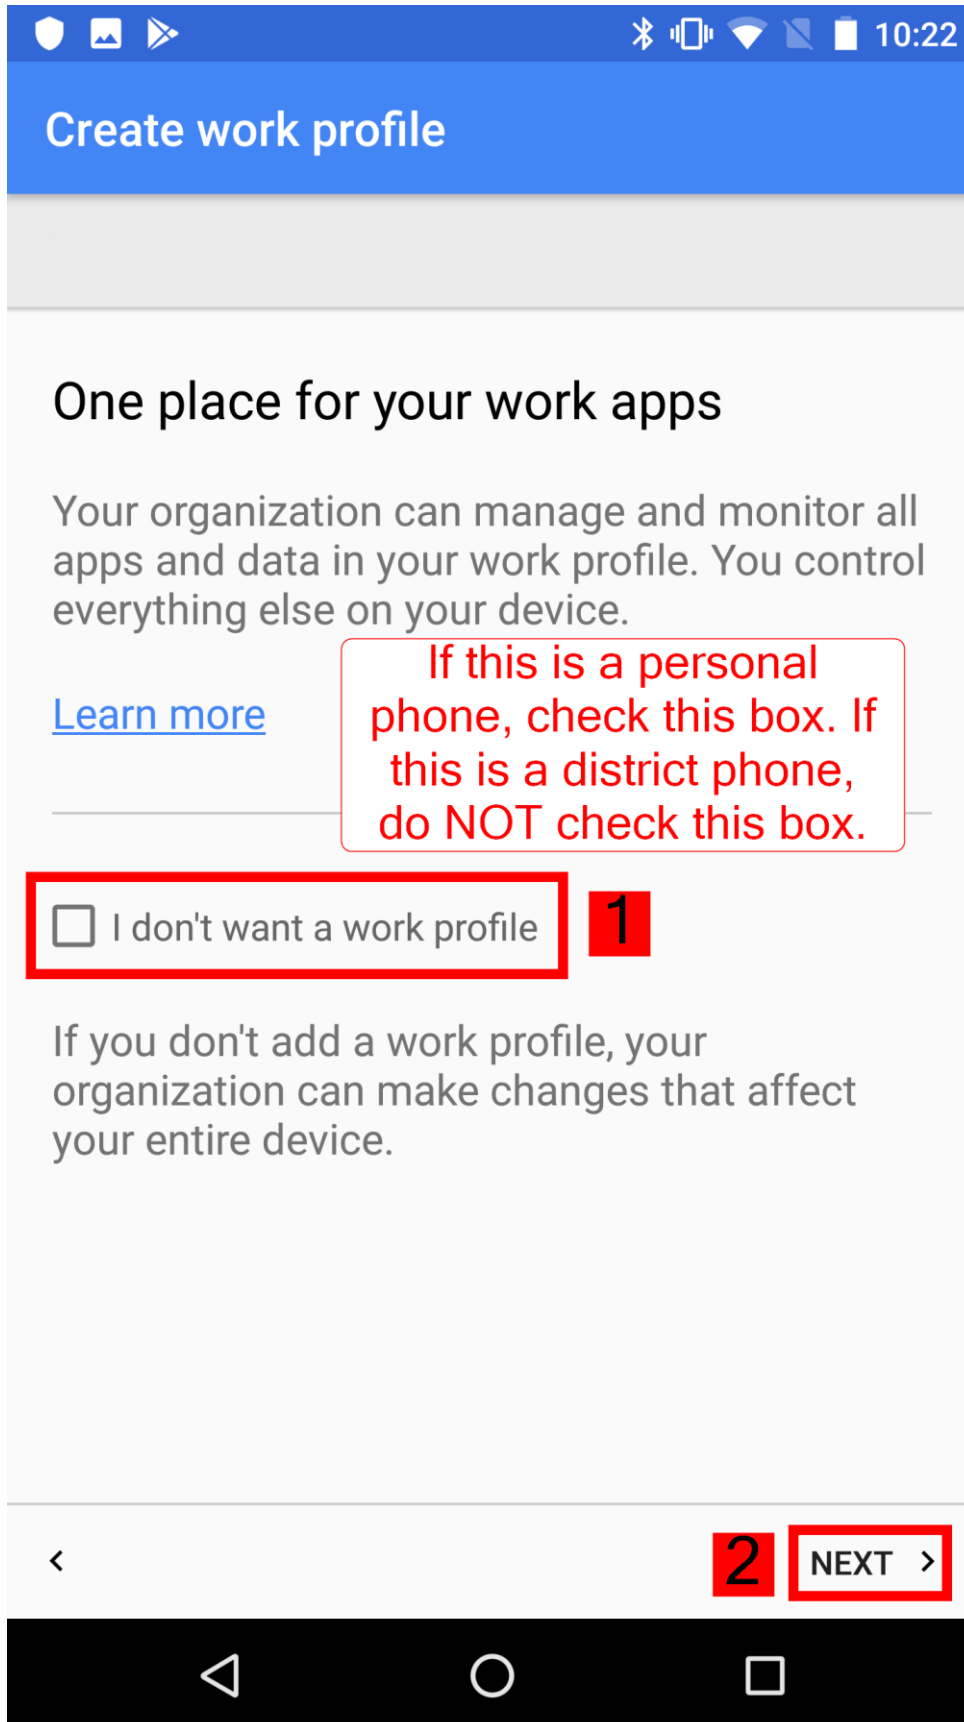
10:22

Create work profile

One place for your work apps

Your organization can manage and monitor all apps and data in your work profile. You control everything else on your device.

Learn more

If this is a personal phone, check this box. If this is a district phone, do NOT check this box.

I don't want a work profile

1

If you don't add a work profile, your organization can make changes that affect your entire device.

<

2

NEXT >